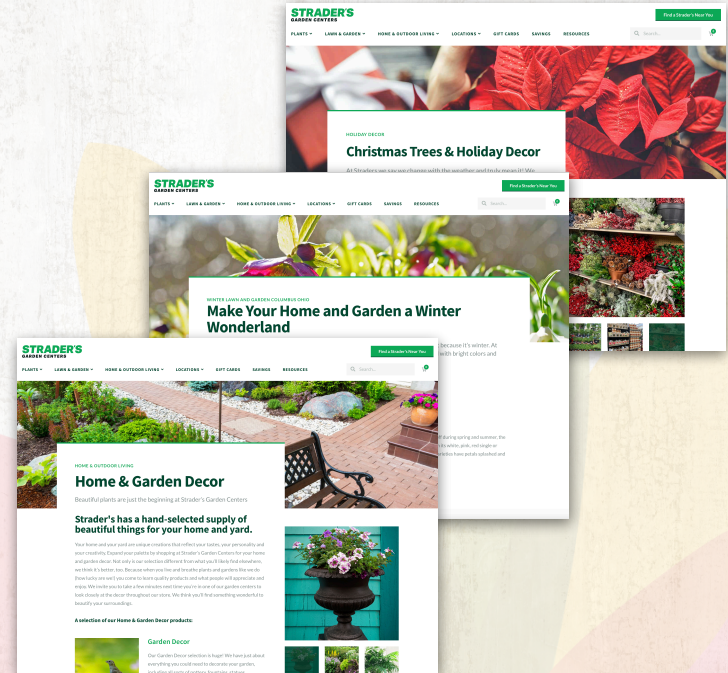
STRADER'S
GARDEN CENTERS

Find a Strader's Near You

PLANTS ▾ LAWN & GARDEN ▾ HOME & OUTDOOR LIVING ▾ LOCATIONS ▾ GIFT CARDS SAVINGS RESOURCES

Search...

HOLIDAY DECOR

Christmas Trees & Holiday Decor

At Strader's we see we change with the weather and truly mean it! We

STRADER'S
GARDEN CENTERS

Find a Strader's Near You

PLANTS ▾ LAWN & GARDEN ▾ HOME & OUTDOOR LIVING ▾ LOCATIONS ▾ GIFT CARDS SAVINGS RESOURCES

Search...

WINTER LAWN AND GARDEN COLUMBUS OHIO

Make Your Home and Garden a Winter Wonderland

because it's winter. At with bright colors and

during spring and summer, the to white, pink, red single or ties have petals splashed and

STRADER'S
GARDEN CENTERS

Find a Strader's Near You

PLANTS ▾ LAWN & GARDEN ▾ HOME & OUTDOOR LIVING ▾ LOCATIONS ▾ GIFT CARDS SAVINGS RESOURCES

Search...

HOME & OUTDOOR LIVING

Home & Garden Decor

Beautiful plants are just the beginning at Strader's Garden Centers

Strader's has a hand-selected supply of beautiful things for your home and yard.

Your home and your yard are unique creations that reflect your tastes, your personality and your creativity. Expand your palette by shopping at Strader's Garden Centers for your home and garden decor. Not only is our selection different from what you'll likely find elsewhere, we think it's better, too. Because when you live and breathe plants and gardens like we do (how lucky are we!) you come to learn quality products and what people will appreciate and enjoy. We invite you to take a few minutes next time you're in one of our garden centers to look closely at the decor throughout our store. We think you'll find something wonderful to beautify your surroundings.

A selection of our Home & Garden Decor products:

Garden Decor

Our Garden Decor selection is huge! We have just about everything you could need to decorate your garden, including all sorts of pottery, fountains, statues